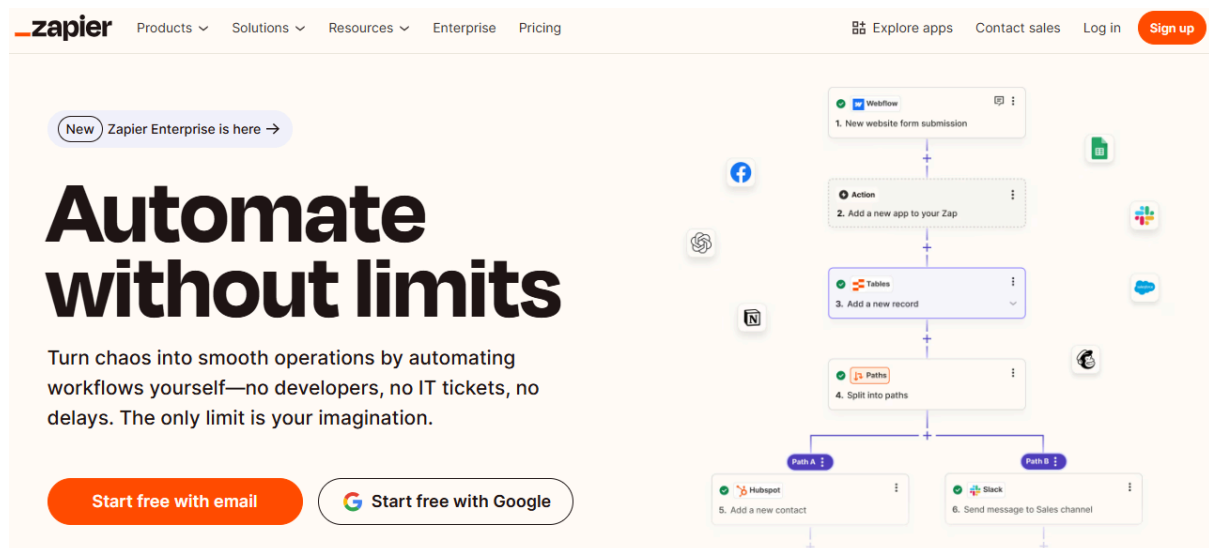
_zapier Products Solutions Resources Enterprise Pricing

Explore apps Contact sales Log in Sign up

New Zapier Enterprise is here →

Automate without limits

Turn chaos into smooth operations by automating workflows yourself—no developers, no IT tickets, no delays. The only limit is your imagination.

Start free with email

Start free with Google

Webflow
1. New website form submission

Action
2. Add a new app to your Zap

Tables
3. Add a new record

Paths
4. Split into paths

Path A

Path B

Hubspot
5. Add a new contact

Slack
6. Send message to Sales channel